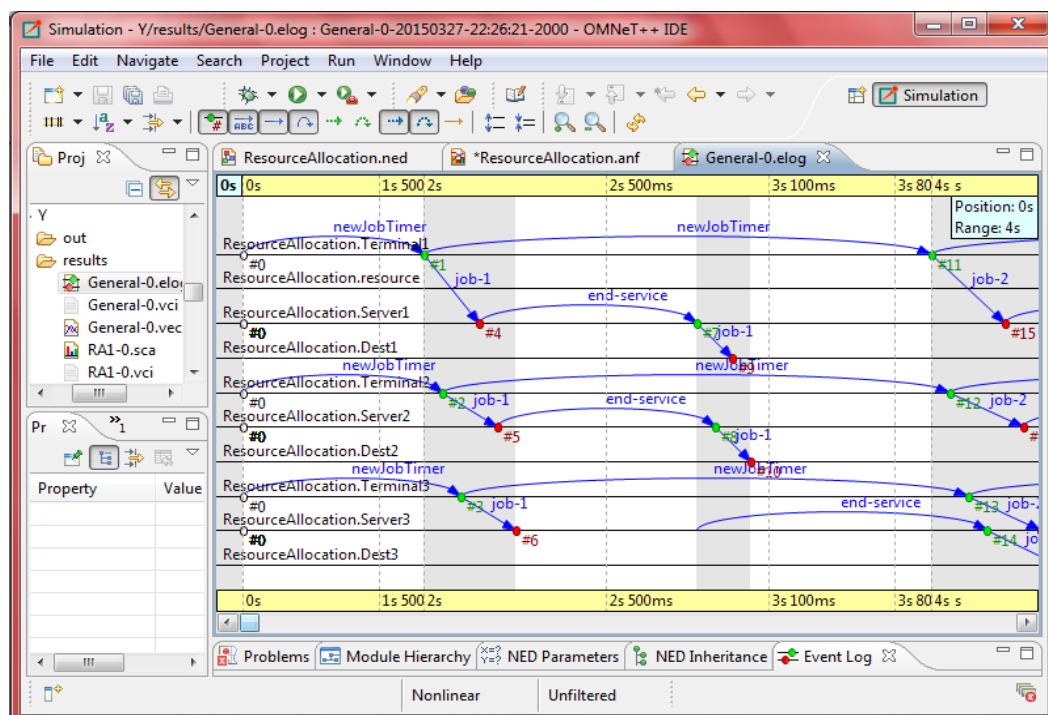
Simulation - Y/results/General-0.elog : General-0-20150327-22:26:21-2000 - OMNeT++ IDE

File Edit Navigate Search Project Run Window Help

Simulation

Proj ☒

Y
out
results
General-0.elog
General-0.vci
General-0.vec
RA1-0.sca
RA1-0.vci

Pr ☒ »1

Property | Value

ResourceAllocation.ned *ResourceAllocation.anf General-0.elog ☒

0s 0s 1s 500 2s 2s 500ms 3s 100ms 3s 80 4s s

Position: 0s
Range: 4s

newJobTimer newJobTimer
ResourceAllocation.Terminal1
#0 #1 #11
ResourceAllocation.resource job-1 job-2
end-service
ResourceAllocation.Server1
#0 #4 #7 job-1 #15
ResourceAllocation.Dest1
newJobTimer newJobTimer
ResourceAllocation.Terminal2
#0 #2 job-1 #12 job-2
end-service
ResourceAllocation.Server2
#0 #5 #8 job-1
ResourceAllocation.Dest2
newJobTimer newJobTimer
ResourceAllocation.Terminal3 #10
#0 #3 job-1 #13 job-
end-service
ResourceAllocation.Server3
#0 #6 #14
ResourceAllocation.Dest3

0s 1s 500 2s 2s 500ms 3s 100ms 3s 80 4s s

Problems Module Hierarchy NED Parameters NED Inheritance Event Log ☒

Nonlinear Unfiltered